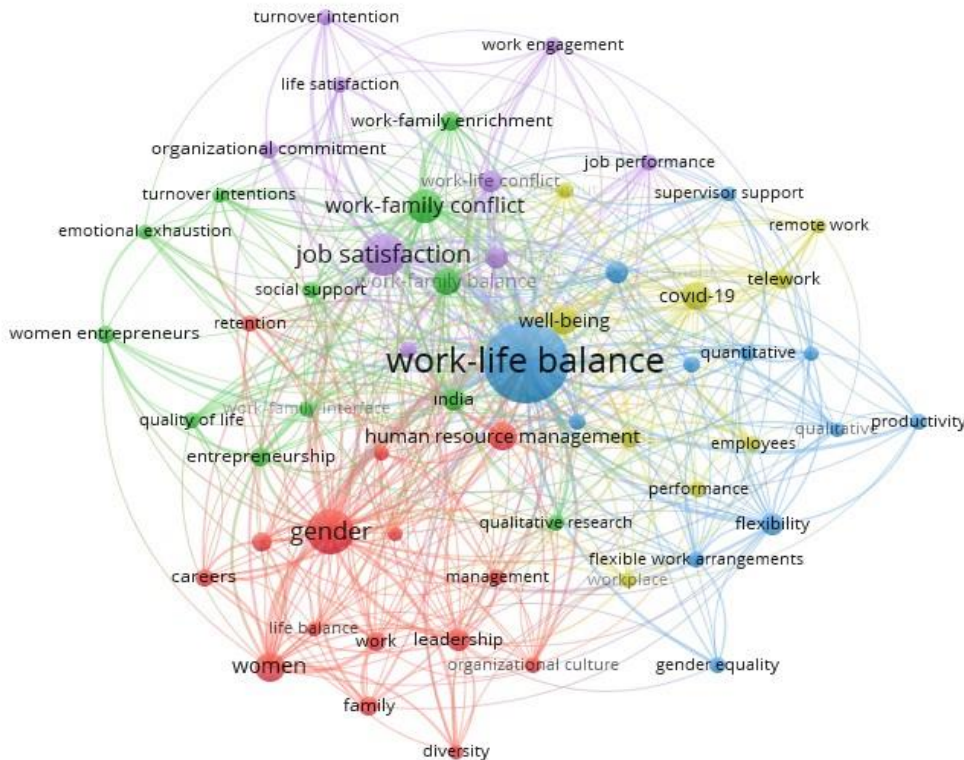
turnover intention
work engagement
life satisfaction
work-family enrichment
organizational commitment
job performance
work-life conflict
turnover intentions
supervisor support
work-family conflict
emotional exhaustion
remote work
job satisfaction
work-family balance
telework
social support
covid-19
women entrepreneurs
retention
well-being
work-life balance
quantitative
india
work-family interface
quality of life
productivity
qualitative
human resource management
employees
entrepreneurship
performance
qualitative research
flexibility
gender
flexible work arrangements
careers
management
workplace
life balance
leadership
work
women
organizational culture
gender equality
family
diversity